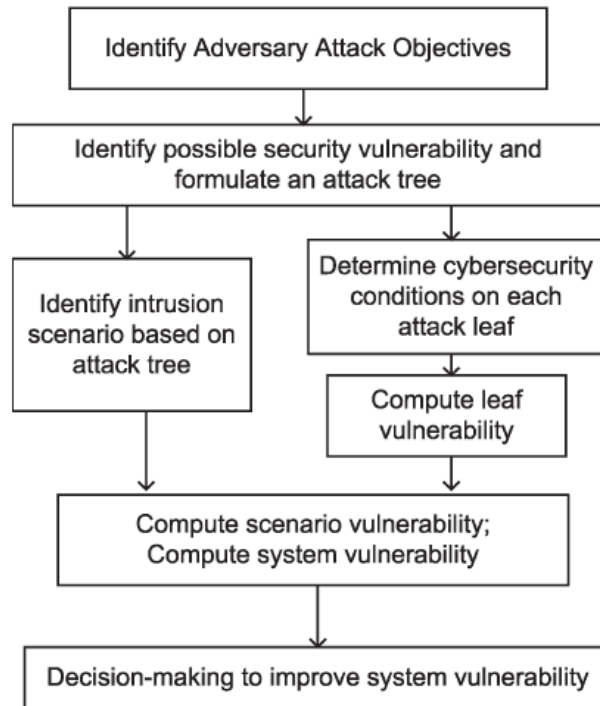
Identify Adversary Attack Objectives

Identify possible security vulnerability and formulate an attack tree

Identify intrusion scenario based on attack tree

Determine cybersecurity conditions on each attack leaf

Compute leaf vulnerability

Compute scenario vulnerability; Compute system vulnerability

Decision-making to improve system vulnerability